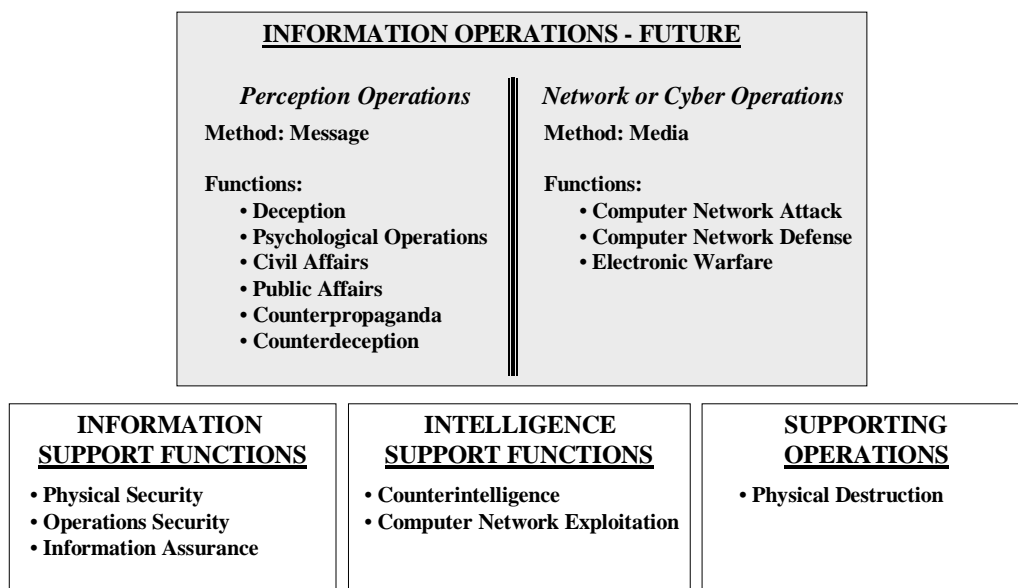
INFORMATION OPERATIONS - FUTURE

Perception Operations
Method: Message

Functions:
• Deception
• Psychological Operations
• Civil Affairs
• Public Affairs
• Counterpropaganda
• Counterdeception

Network or Cyber Operations
Method: Media

Functions:
• Computer Network Attack
• Computer Network Defense
• Electronic Warfare

INFORMATION SUPPORT FUNCTIONS
• Physical Security
• Operations Security
• Information Assurance

INTELLIGENCE SUPPORT FUNCTIONS
• Counterintelligence
• Computer Network Exploitation

SUPPORTING OPERATIONS
• Physical Destruction